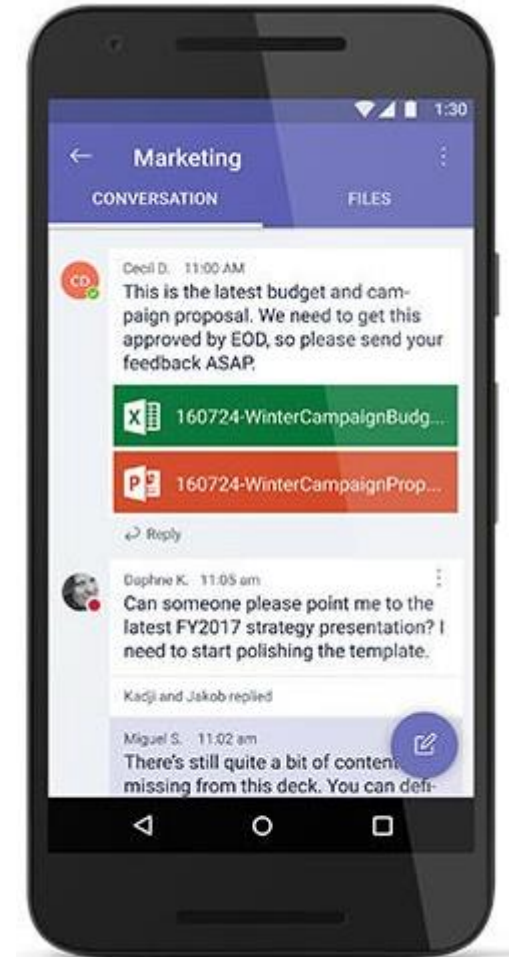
1:30

Marketing

CONVERSATION

FILES

CD

Cecil D. 11:00 AM

This is the latest budget and campaign proposal. We need to get this approved by EOD, so please send your feedback ASAP.

160724-WinterCampaignBudg...

160724-WinterCampaignProp...

Reply

Daphne K. 11:05 am

Can someone please point me to the latest FY2017 strategy presentation? I need to start polishing the template.

Kadji and Jakob replied

Miguel S. 11:02 am

There's still quite a bit of content missing from this deck. You can defi-